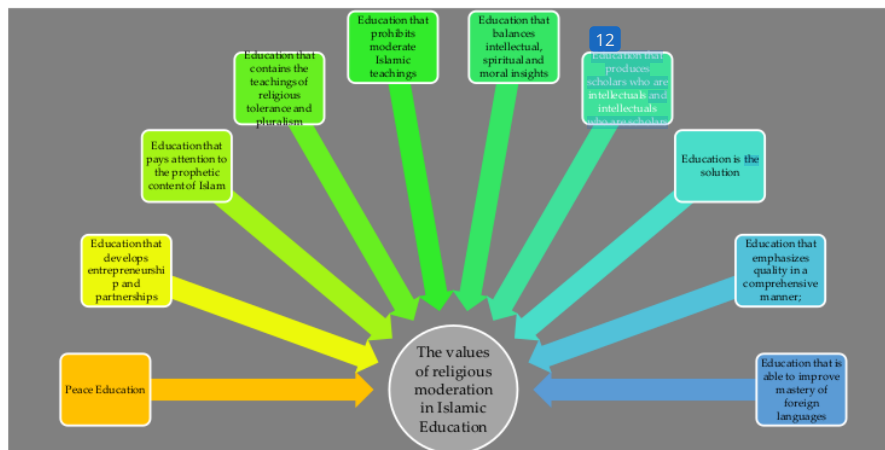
Peace Education

Education that develops entrepreneurship and partnerships

Education that pays attention to the prophetic content of Islam

Education that contains the teachings of religious tolerance and pluralism

Education that prohibits moderate Islamic teachings

Education that balances intellectual, spiritual and moral insights

12

Education that produces scholars who are intellectuals and intellectuals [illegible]

Education is the solution

Education that emphasizes quality in a comprehensive manner;

Education that is able to improve mastery of foreign languages

The values of religious moderation in Islamic Education